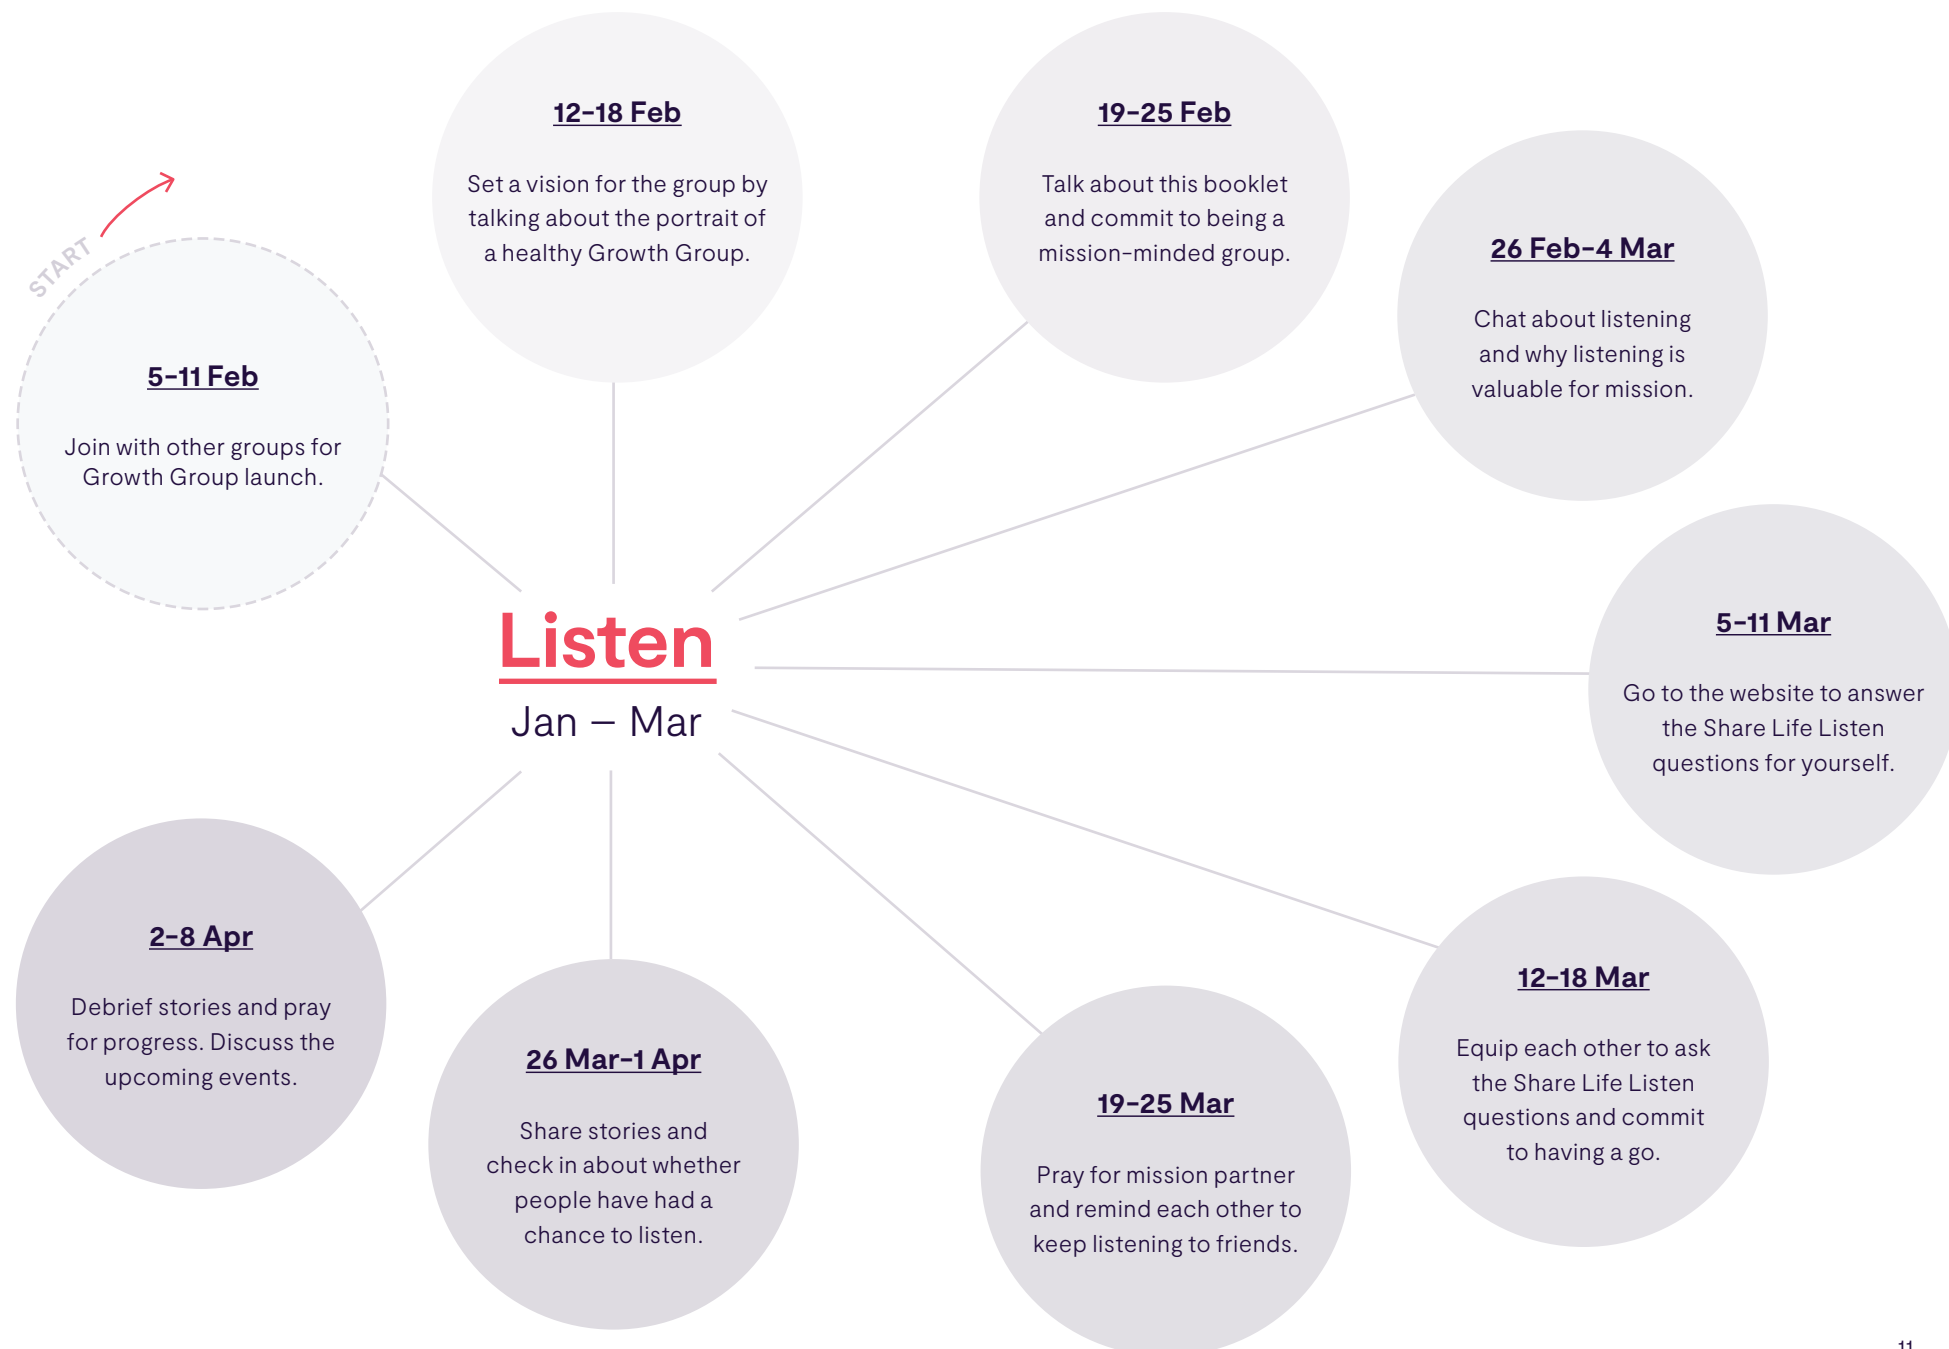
START

5–11 Feb

Join with other groups for Growth Group launch.

12–18 Feb

Set a vision for the group by talking about the portrait of a healthy Growth Group.

19–25 Feb

Talk about this booklet and commit to being a mission-minded group.

26 Feb–4 Mar

Chat about listening and why listening is valuable for mission.

5–11 Mar

Go to the website to answer the Share Life Listen questions for yourself.

12–18 Mar

Equip each other to ask the Share Life Listen questions and commit to having a go.

19–25 Mar

Pray for mission partner and remind each other to keep listening to friends.

26 Mar–1 Apr

Share stories and check in about whether people have had a chance to listen.

2–8 Apr

Debrief stories and pray for progress. Discuss the upcoming events.

Listen

Jan – Mar

11